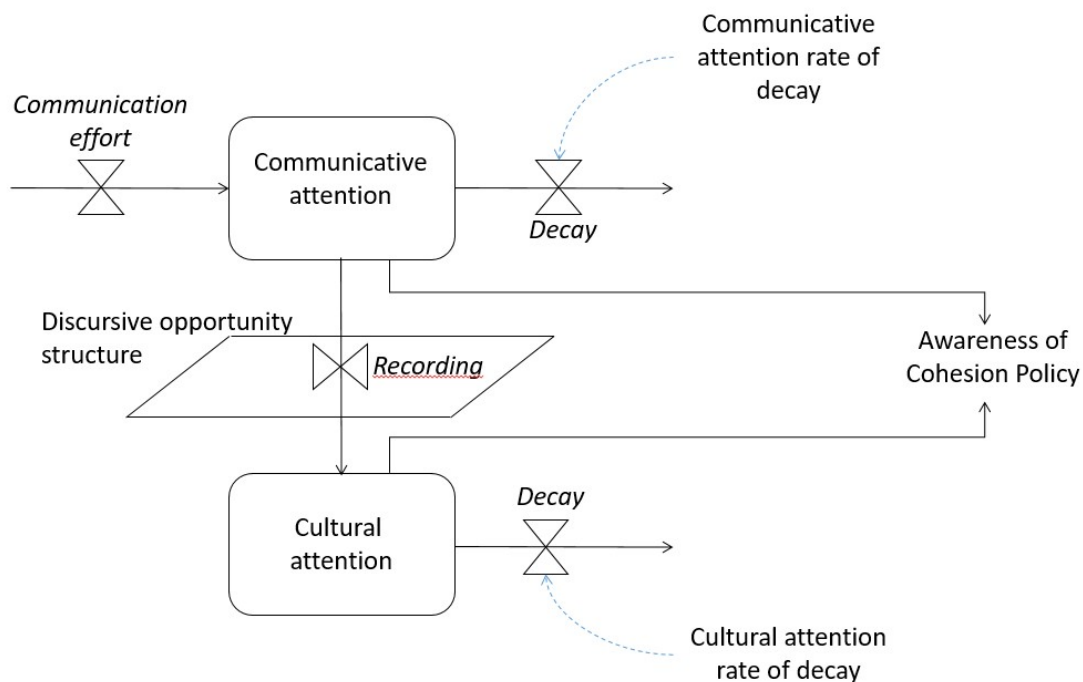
Communicative attention rate of decay

Communication effort

Communicative attention

Decay

Discursive opportunity structure

Recording

Awareness of Cohesion Policy

Decay

Cultural attention

Cultural attention rate of decay